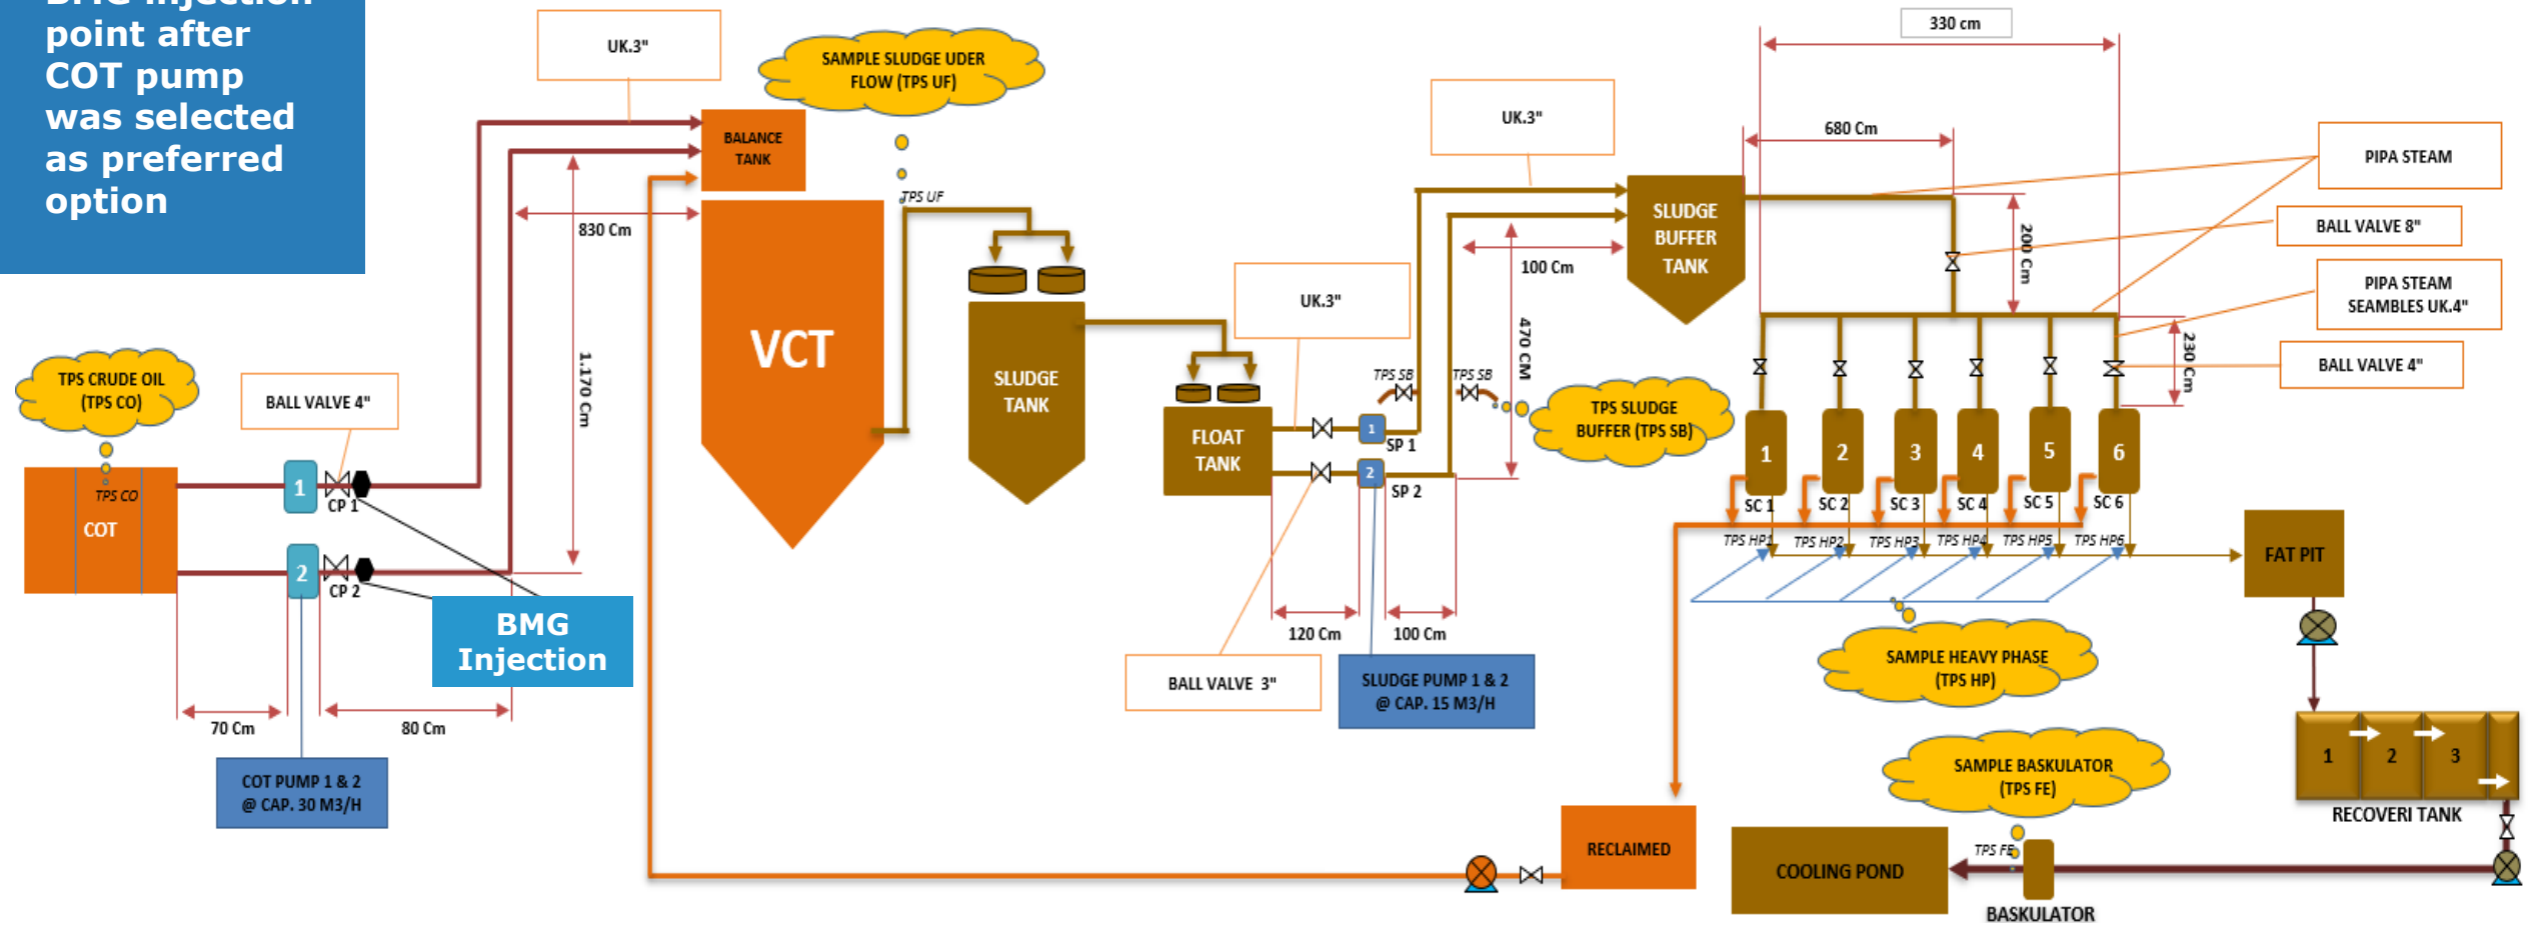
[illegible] point after COT pump was selected as preferred option

UK.3"

SAMPLE SLUDGE UDER FLOW (TPS UF)

BALANCE TANK

TPS UF

830 Cm

1.170 Cm

VCT

SLUDGE TANK

UK.3"

FLOAT TANK

TPS SB

TPS SB

1

SP 1

2

SP 2

470 CM

100 Cm

UK.3"

SLUDGE BUFFER TANK

TPS SLUDGE BUFFER (TPS SB)

330 cm

680 Cm

200 Cm

230 Cm

PIPA STEAM

BALL VALVE 8"

PIPA STEAM SEAMBLES UK.4"

BALL VALVE 4"

1 2 3 4 5 6

SC 1 SC 2 SC 3 SC 4 SC 5 SC 6

TPS HP1 TPS HP2 TPS HP3 TPS HP4 TPS HP5 TPS HP6

FAT PIT

SAMPLE HEAVY PHASE (TPS HP)

SAMPLE BASKULATOR (TPS FE)

1 2 3

RECOVERI TANK

TPS CRUDE OIL (TPS CO)

TPS CO

COT

BALL VALVE 4"

1

CP 1

2

CP 2

BMG Injection

70 Cm

80 Cm

COT PUMP 1 & 2 @ CAP. 30 M3/H

120 Cm

100 Cm

BALL VALVE 3"

SLUDGE PUMP 1 & 2 @ CAP. 15 M3/H

RECLAIMED

COOLING POND

TPS FE

BASKULATOR